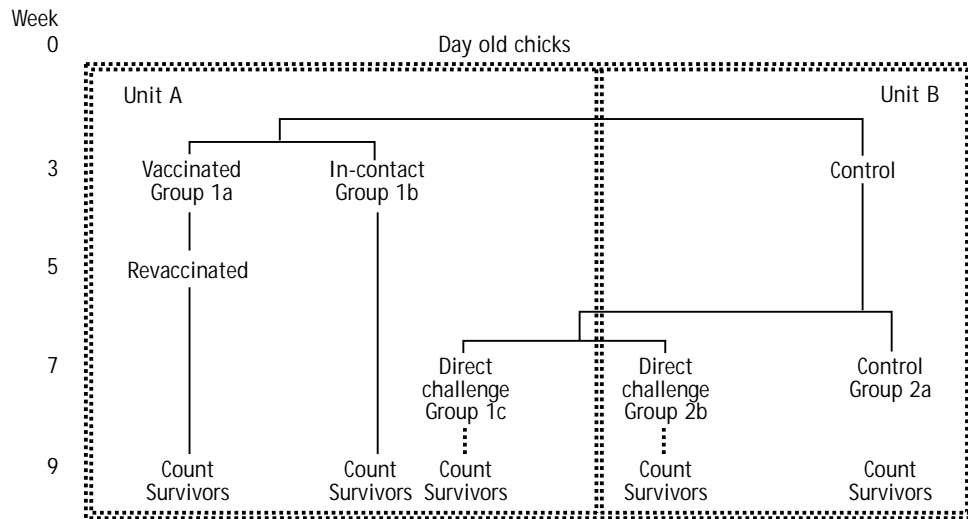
Week
0
Day old chicks

Unit A

Unit B

3
Vaccinated Group 1a

In-contact Group 1b

Control

5
Revaccinated

7
Direct challenge Group 1c

Direct challenge Group 2b

Control Group 2a

9
Count Survivors

Count Survivors

Count Survivors

Count Survivors

Count Survivors